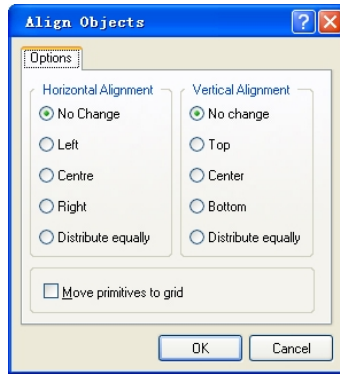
Align Objects

Options

Horizontal Alignment

No Change

Left

Centre

Right

Distribute equally

Vertical Alignment

No change

Top

Center

Bottom

Distribute equally

Move primitives to grid

OK

Cancel